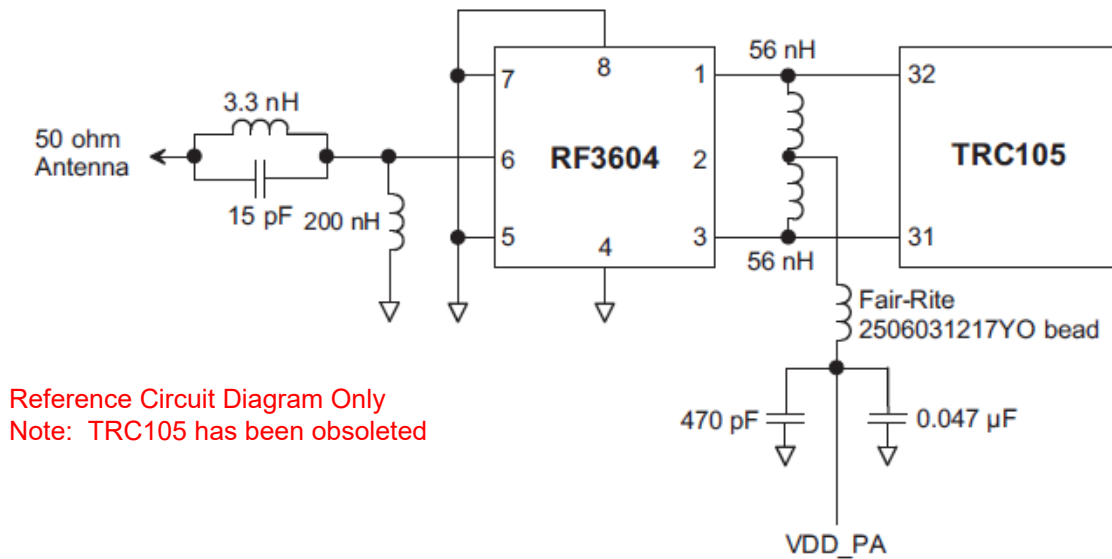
50 ohm Antenna

3.3 nH

15 pF

200 nH

7

8

6

RF3604

5

4

1

2

3

56 nH

56 nH

32

TRC105

31

Fair-Rite 2506031217YO bead

470 pF

0.047 µF

VDD_PA

Reference Circuit Diagram Only
Note: TRC105 has been obsoleted